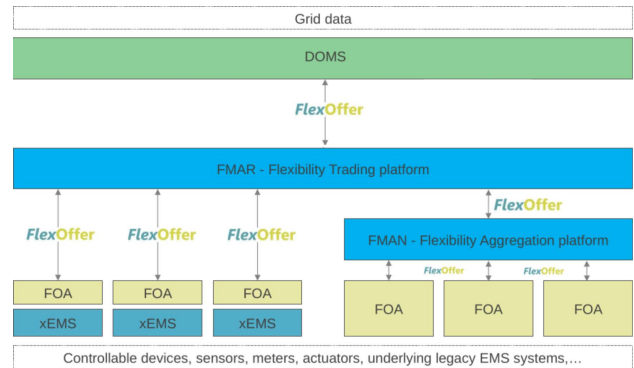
Grid data

DOMS

FlexOffer

FMAR - Flexibility Trading platform

FlexOffer

FlexOffer

FlexOffer

FlexOffer

FMAN - Flexibility Aggregation platform

FlexOffer

FlexOffer

FOA

FOA

FOA

xEMS

xEMS

xEMS

FOA

FOA

FOA

Controllable devices, sensors, meters, actuators, underlying legacy EMS systems,...